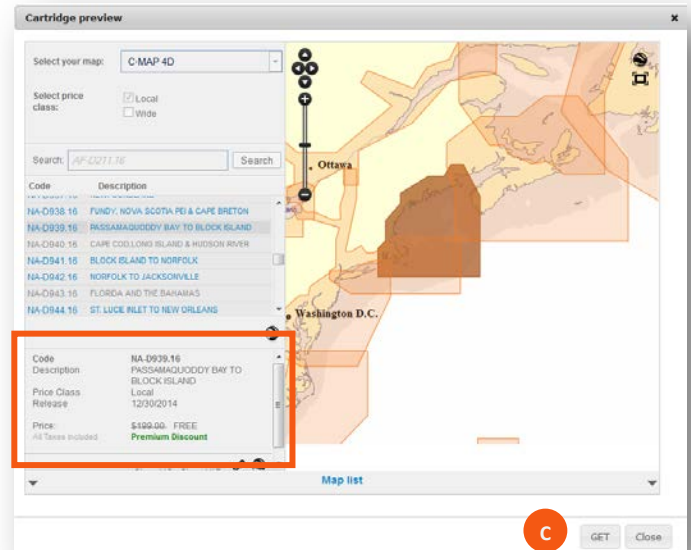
Cartridge preview

×

Select your map: C-MAP 4D

Select price class:

Local

Wide

Search: AF-D211.16

Search

| Code | Description |
|---|---|
| NA-D938.16 | FUNDY, NOVA SCOTIA PEI & CAPE BRETON |
| NA-D939.16 | PASSAMAQUODDY BAY TO BLOCK ISLAND |
| NA-D940.16 | CAPE COD,LONG ISLAND & HUDSON RIVER |
| NA-D941.16 | BLOCK ISLAND TO NORFOLK |
| NA-D942.16 | NORFOLK TO JACKSONVILLE |
| NA-D943.16 | FLORIDA AND THE BAHAMAS |
| NA-D944.16 | ST. LUCIE INLET TO NEW ORLEANS |

Code NA-D939.16

Description PASSAMAQUODDY BAY TO BLOCK ISLAND

Price Class Local

Release 12/30/2014

Price: $199.00 FREE

All Taxes included

Premium Discount

Ottawa

Washington D.C.

Map list

C

GET

Close